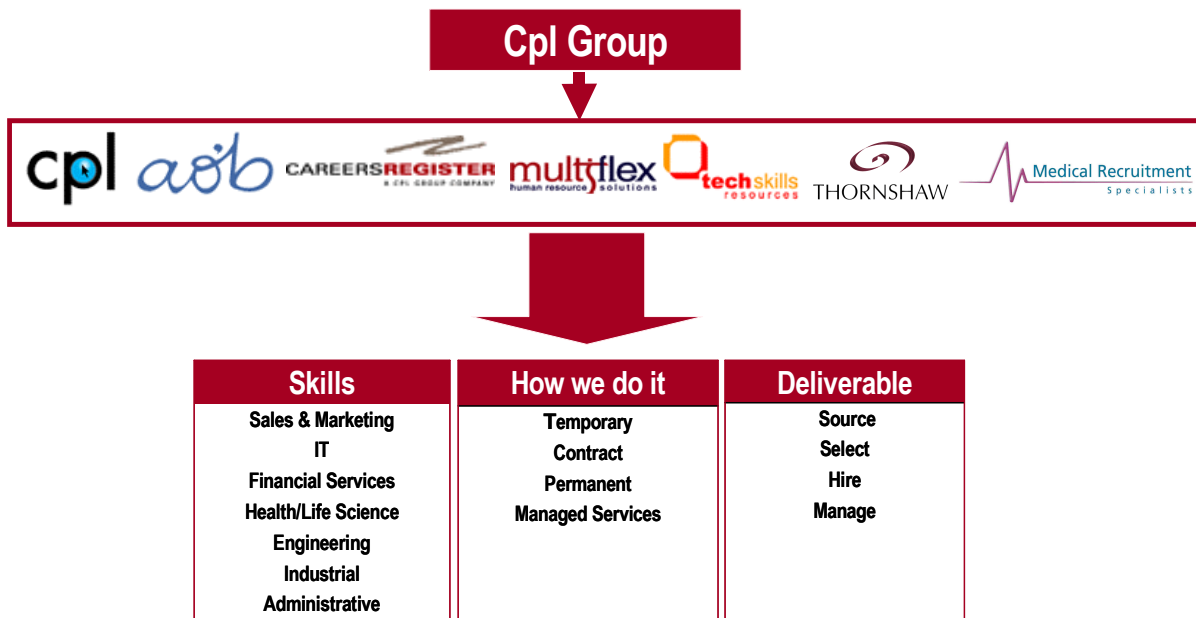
Cpl Group

cpl
aöb
CAREERSREGISTER
A CPL GROUP COMPANY
multiflex
human resource solutions
techskills
resources
THORNSHAW
Medical Recruitment
Specialists

| Skills | How we do it | Deliverable |
|---|---|---|
| Sales & Marketing | Temporary | Source |
| IT | Contract | Select |
| Financial Services | Permanent | Hire |
| Health/Life Science | Managed Services | Manage |
| Engineering | | |
| Industrial | | |
| Administrative | | |